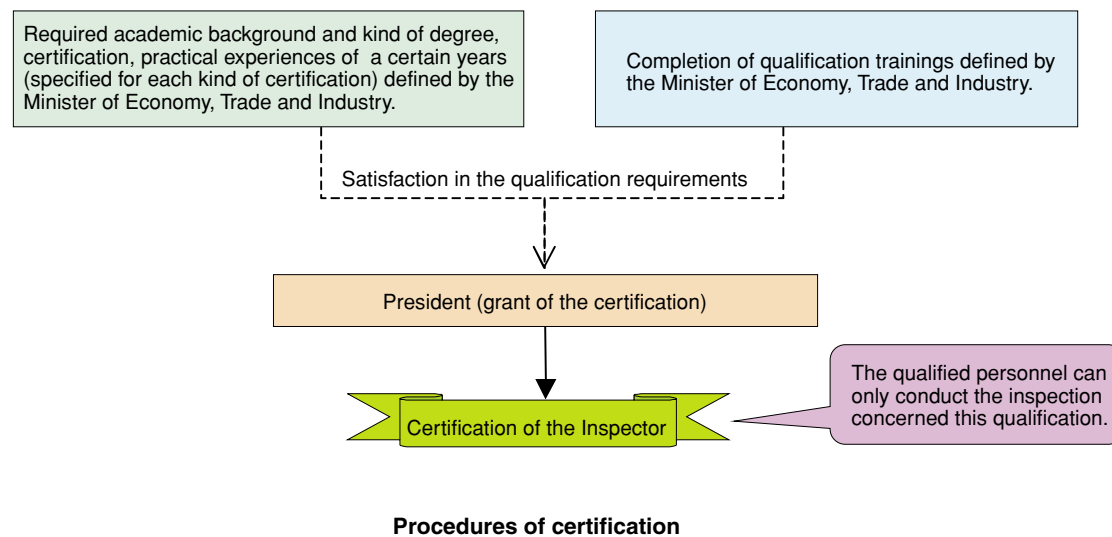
Required academic background and kind of degree, certification, practical experiences of a certain years (specified for each kind of certification) defined by the Minister of Economy, Trade and Industry.

Completion of qualification trainings defined by the Minister of Economy, Trade and Industry.

Satisfaction in the qualification requirements

President (grant of the certification)

Certification of the Inspector

The qualified personnel can only conduct the inspection concerned this qualification.

Procedures of certification